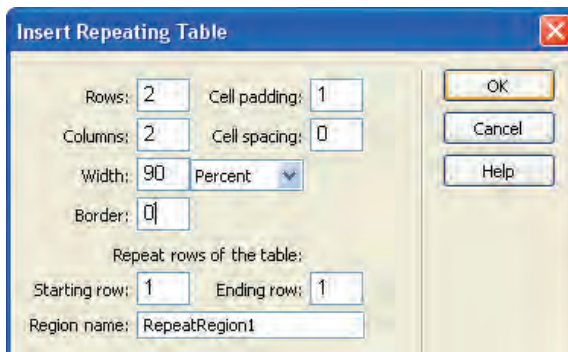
Insert Repeating Table

Rows: 2
Cell padding: 1
Columns: 2
Cell spacing: 0
Width: 90 Percent
Border: 0

Repeat rows of the table:
Starting row: 1
Ending row: 1
Region name: RepeatRegion1

OK
Cancel
Help